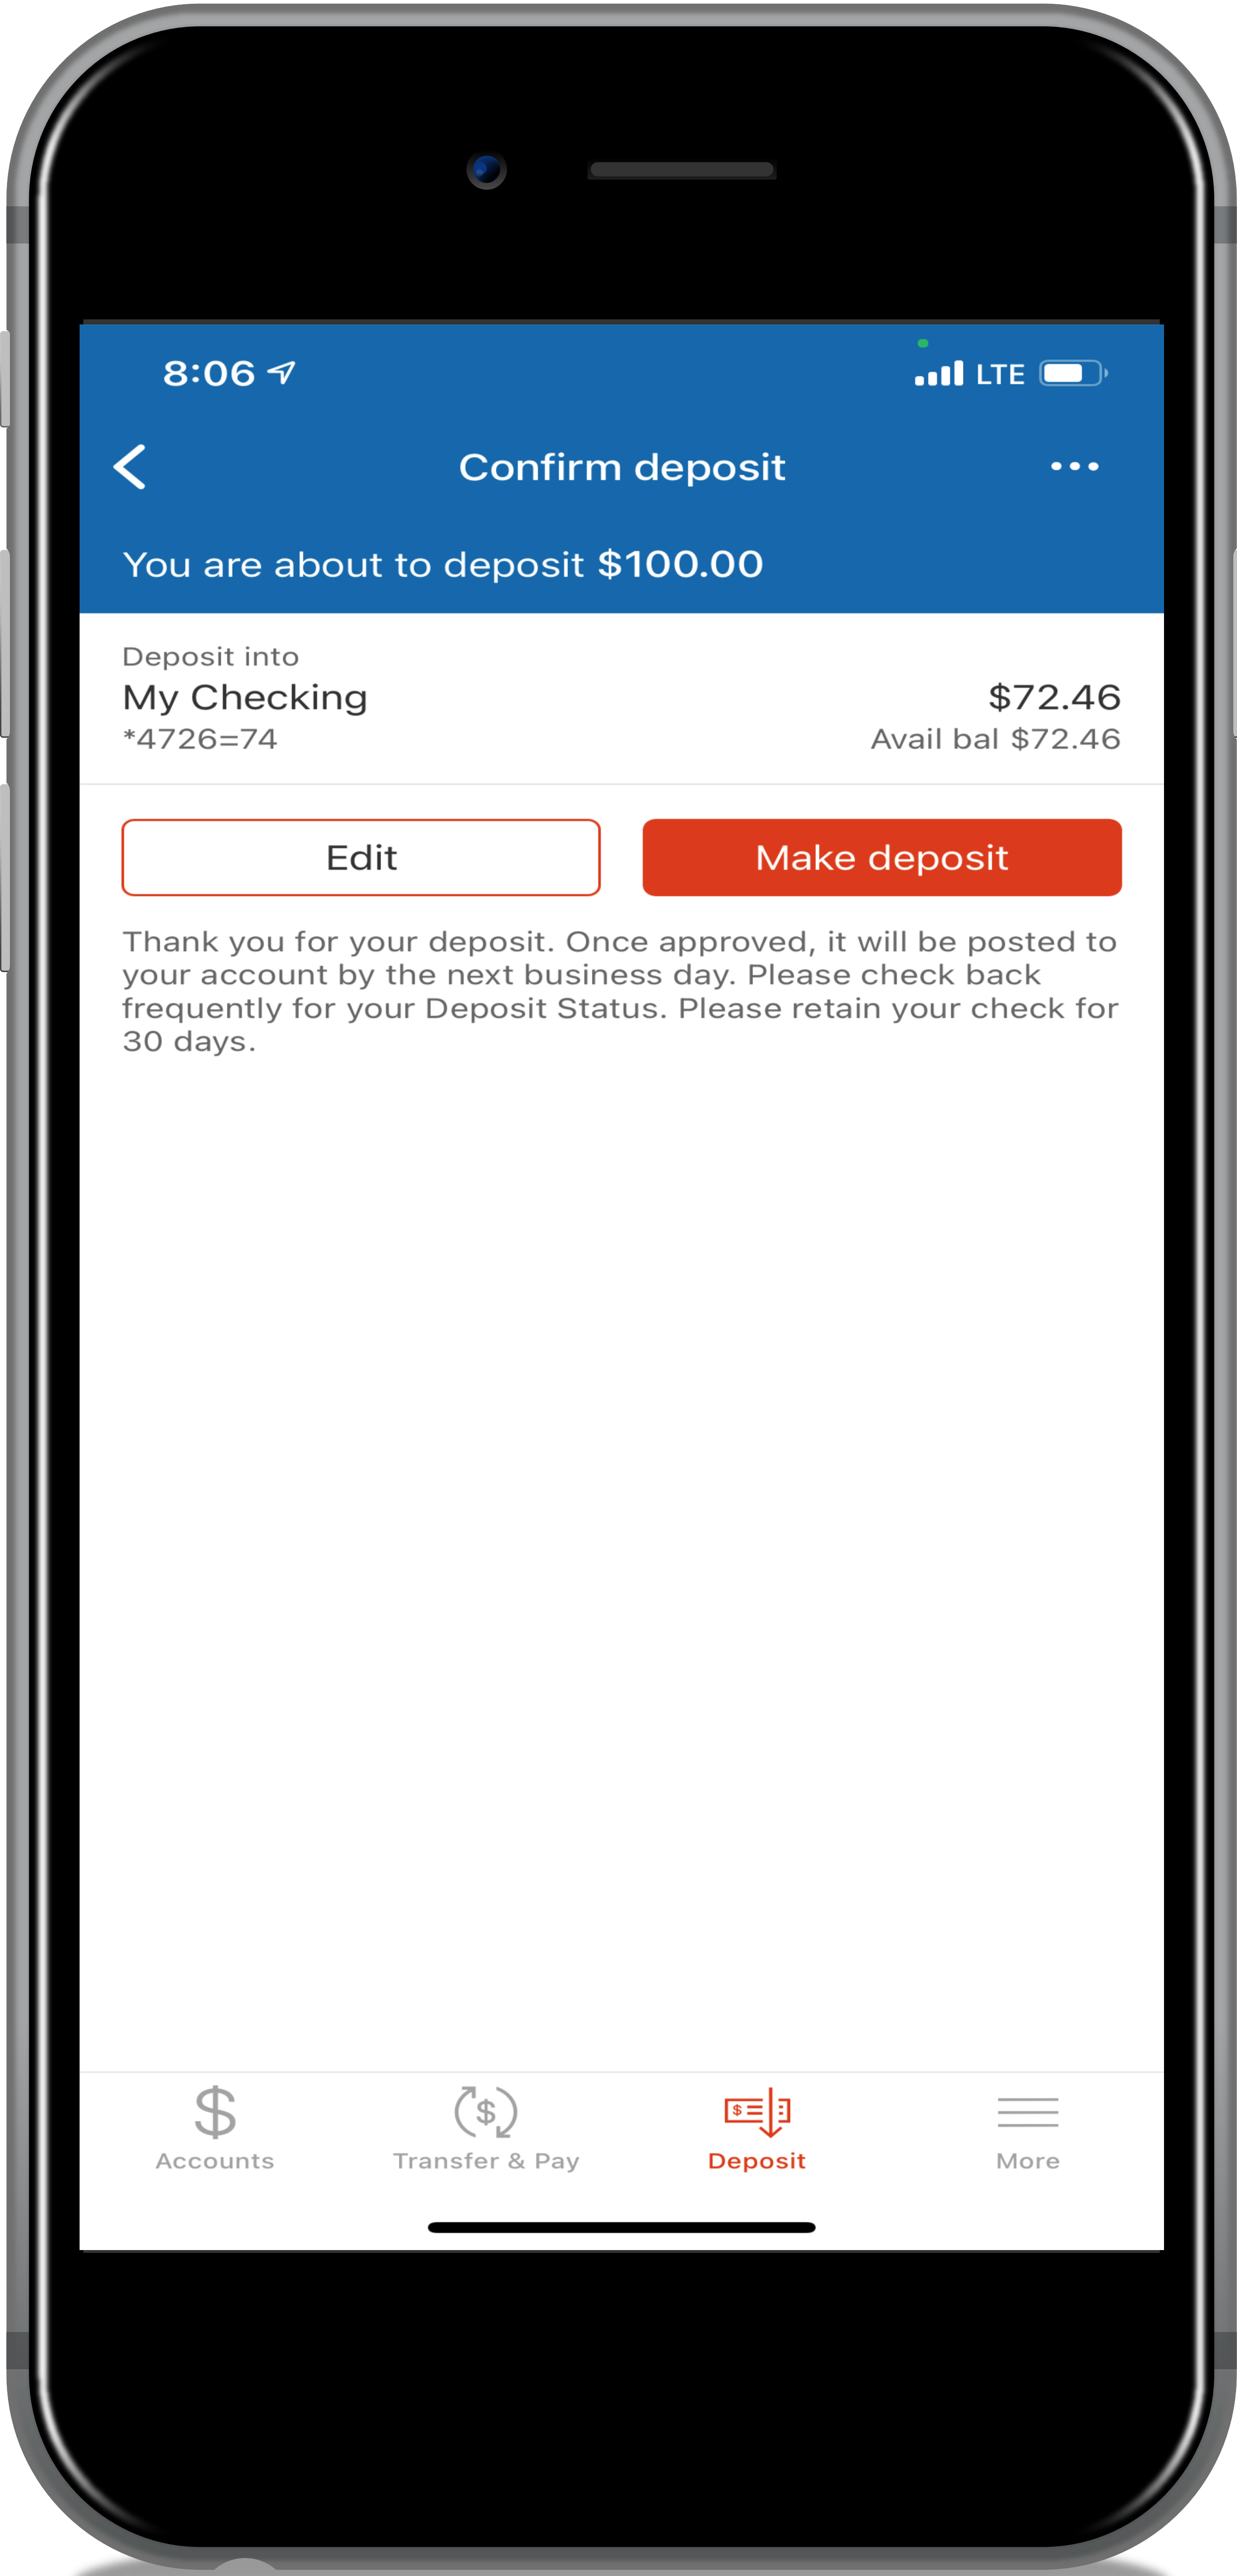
8:06

LTE

Confirm deposit

You are about to deposit $100.00

Deposit into
My Checking
*4726=74

$72.46
Avail bal $72.46

Edit

Make deposit

Thank you for your deposit. Once approved, it will be posted to your account by the next business day. Please check back frequently for your Deposit Status. Please retain your check for 30 days.

Accounts
Transfer & Pay
Deposit
More